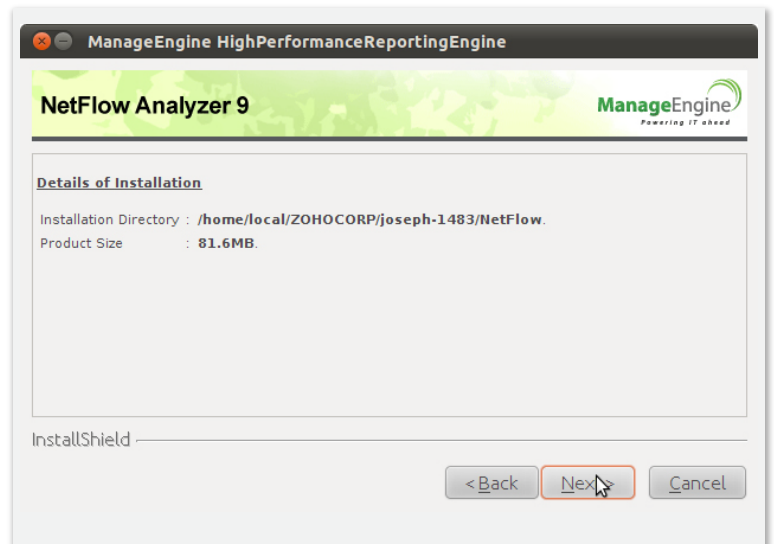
ManageEngine HighPerformanceReportingEngine

NetFlow Analyzer 9

ManageEngine
Powering IT ahead

Details of Installation

Installation Directory : /home/local/ZOHOCORP/joseph-1483/NetFlow.
Product Size : 81.6MB.

InstallShield

< Back
Next >
Cancel